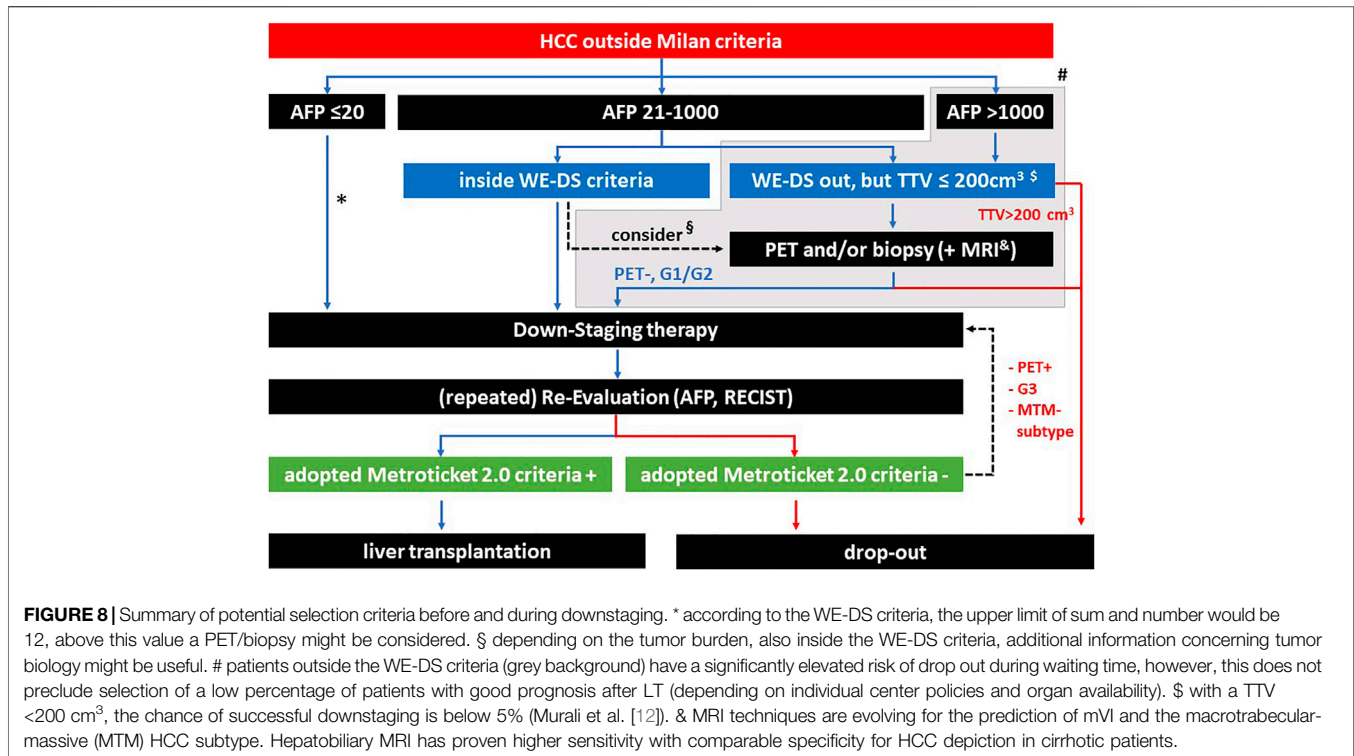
HCC outside Milan criteria

#

AFP ≤20

AFP 21-1000

AFP >1000

inside WE-DS criteria

WE-DS out, but TTV ≤ 200cm$^3$ $

*

TTV>200 cm$^3$

consider §

PET and/or biopsy (+ MRI$^&$)

PET-, G1/G2

Down-Staging therapy

- PET+
- G3
- MTM-subtype

(repeated) Re-Evaluation (AFP, RECIST)

adopted Metroticket 2.0 criteria +

adopted Metroticket 2.0 criteria -

liver transplantation

drop-out

**FIGURE 8 |** Summary of potential selection criteria before and during downstaging. * according to the WE-DS criteria, the upper limit of sum and number would be 12, above this value a PET/biopsy might be considered. § depending on the tumor burden, also inside the WE-DS criteria, additional information concerning tumor biology might be useful. # patients outside the WE-DS criteria (grey background) have a significantly elevated risk of drop out during waiting time, however, this does not preclude selection of a low percentage of patients with good prognosis after LT (depending on individual center policies and organ availability). $ with a TTV <200 cm$^3$, the chance of successful downstaging is below 5% (Murali et al. [12]). & MRI techniques are evolving for the prediction of mVI and the macrotrabecular-massive (MTM) HCC subtype. Hepatobiliary MRI has proven higher sensitivity with comparable specificity for HCC depiction in cirrhotic patients.